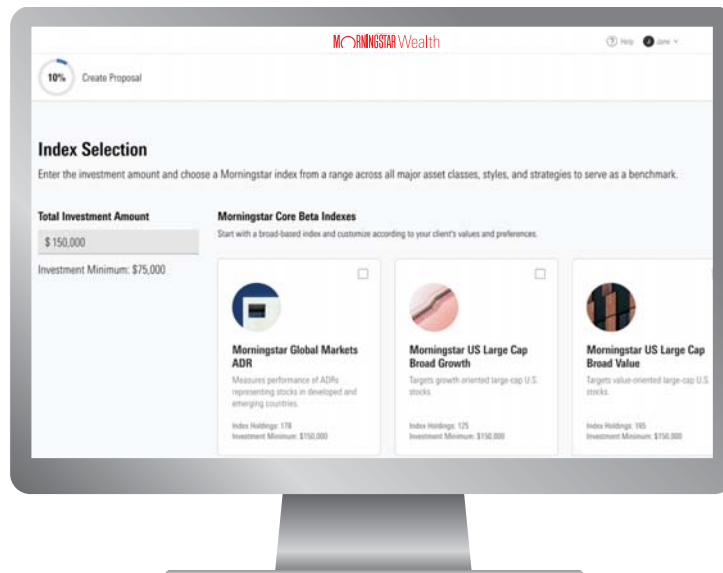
MORNINGSTAR Wealth

Help Jane

10% Create Proposal

Index Selection

Enter the investment amount and choose a Morningstar index from a range across all major asset classes, styles, and strategies to serve as a benchmark.

Total Investment Amount

$ 150,000

Investment Minimum: $75,000

Morningstar Core Beta Indexes

Start with a broad-based index and customize according to your client's values and preferences.

Morningstar Global Markets ADR

Measures performance of ADRs representing stocks in developed and emerging countries.

Index Holdings: 178
Investment Minimum: $150,000

Morningstar US Large Cap Broad Growth

Targets growth oriented large-cap U.S. stocks.

Index Holdings: 125
Investment Minimum: $150,000

Morningstar US Large Cap Broad Value

Targets value-oriented large-cap U.S. stocks.

Index Holdings: 165
Investment Minimum: $150,000